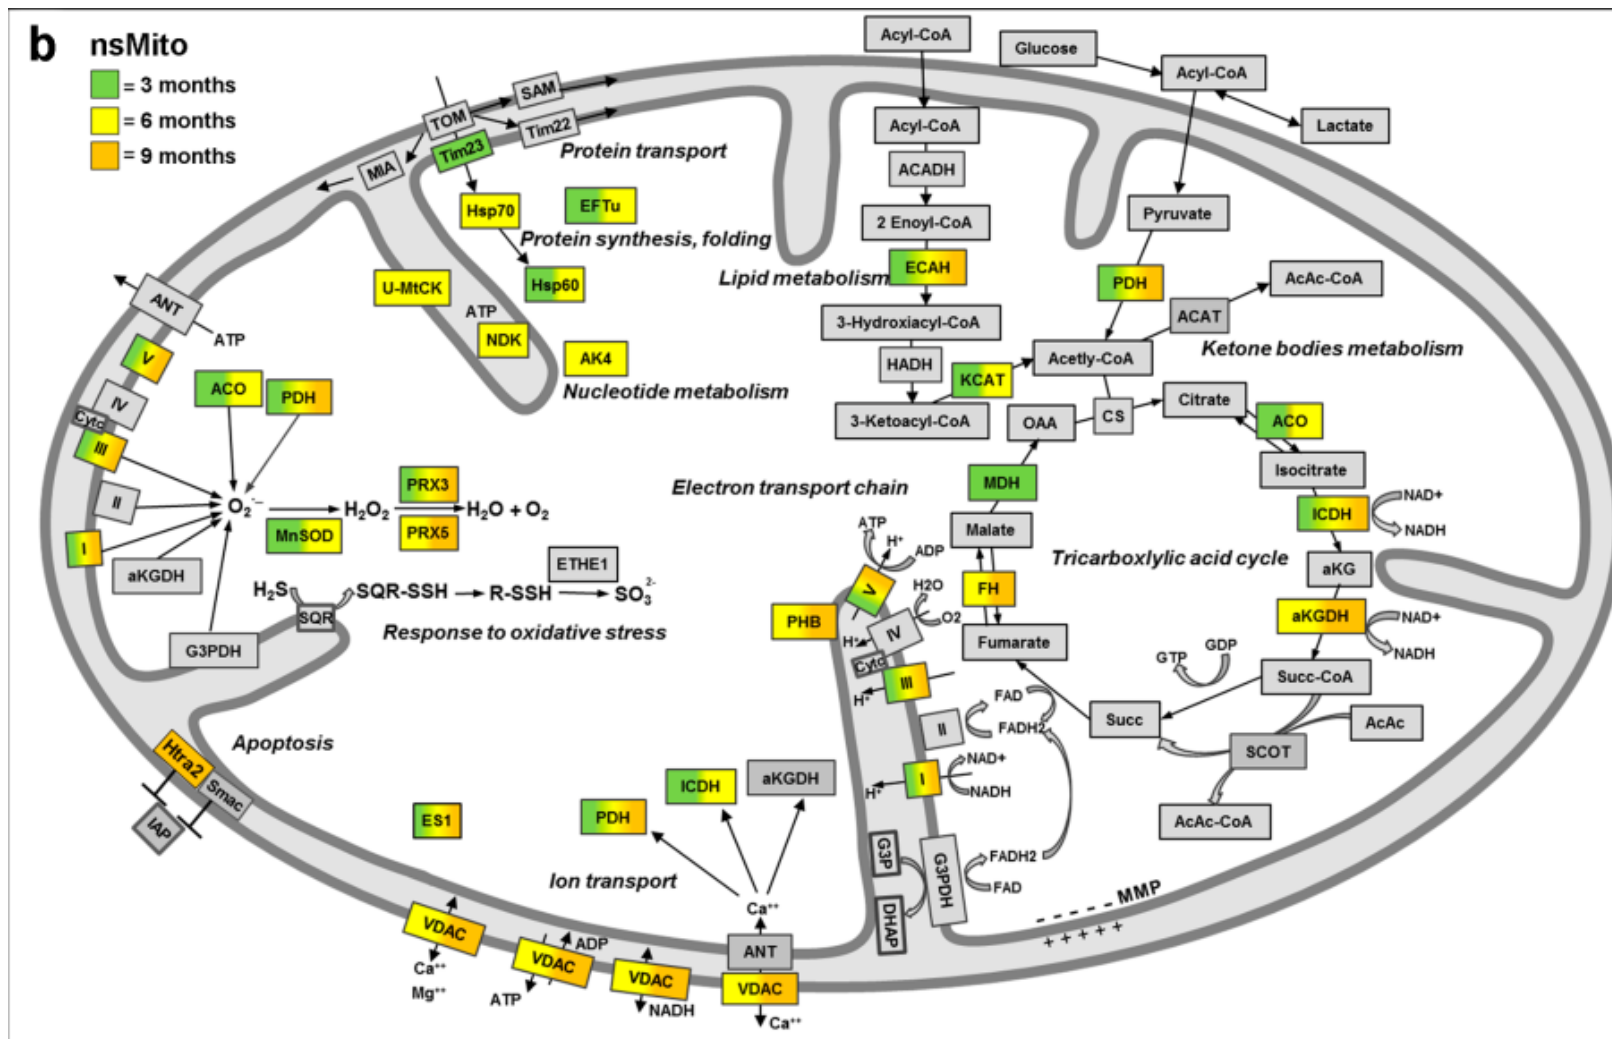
b nsMito

= 3 months
= 6 months
= 9 months

SAM
TOM
Tim22
Tim23
MIA
Protein transport
Hsp70
EFTu
Protein synthesis, folding
Hsp60
U-MtCK
ATP
NDK
AK4
Nucleotide metabolism
ANT
ATP
V
IV
Cytc
III
II
I
ACO
PDH
$O_2^{.-}$
$H_2O_2$
$H_2O + O_2$
PRX3
PRX5
MnSOD
aKGDH
$H_2S$
SQR
SQR-SSH
R-SSH
ETHE1
$SO_3^{2-}$
G3PDH
Response to oxidative stress
Apoptosis
Htra2
Smac
IAP
ES1
PDH
ICDH
aKGDH
Ion transport
$Ca^{++}$
VDAC
$Ca^{++}$
$Mg^{++}$
VDAC
ADP
ATP
VDAC
NADH
ANT
VDAC
$Ca^{++}$

Acyl-CoA
Glucose
Acyl-CoA
Lactate
Acyl-CoA
ACADH
2 Enoyl-CoA
ECAH
Lipid metabolism
3-Hydroxiacyl-CoA
HADH
KCAT
3-Ketoacyl-CoA
Pyruvate
PDH
AcAc-CoA
ACAT
Acetly-CoA
Ketone bodies metabolism
OAA
CS
Citrate
ACO
Isocitrate
NAD+
ICDH
NADH
Electron transport chain
MDH
Malate
ATP
$H^+$
ADP
V
H2O
O2
IV
$H^+$
Cytc
III
$H^+$
PHB
FH
Fumarate
Tricarboxlylic acid cycle
aKG
aKGDH
NAD+
NADH
GTP
GDP
Succ-CoA
AcAc
FAD
FADH2
II
Succ
SCOT
NAD+
I
NADH
$H^+$
AcAc-CoA
G3P
G3PDH
FADH2
FAD
DHAP
MMP
- - - - -
+ + + + +